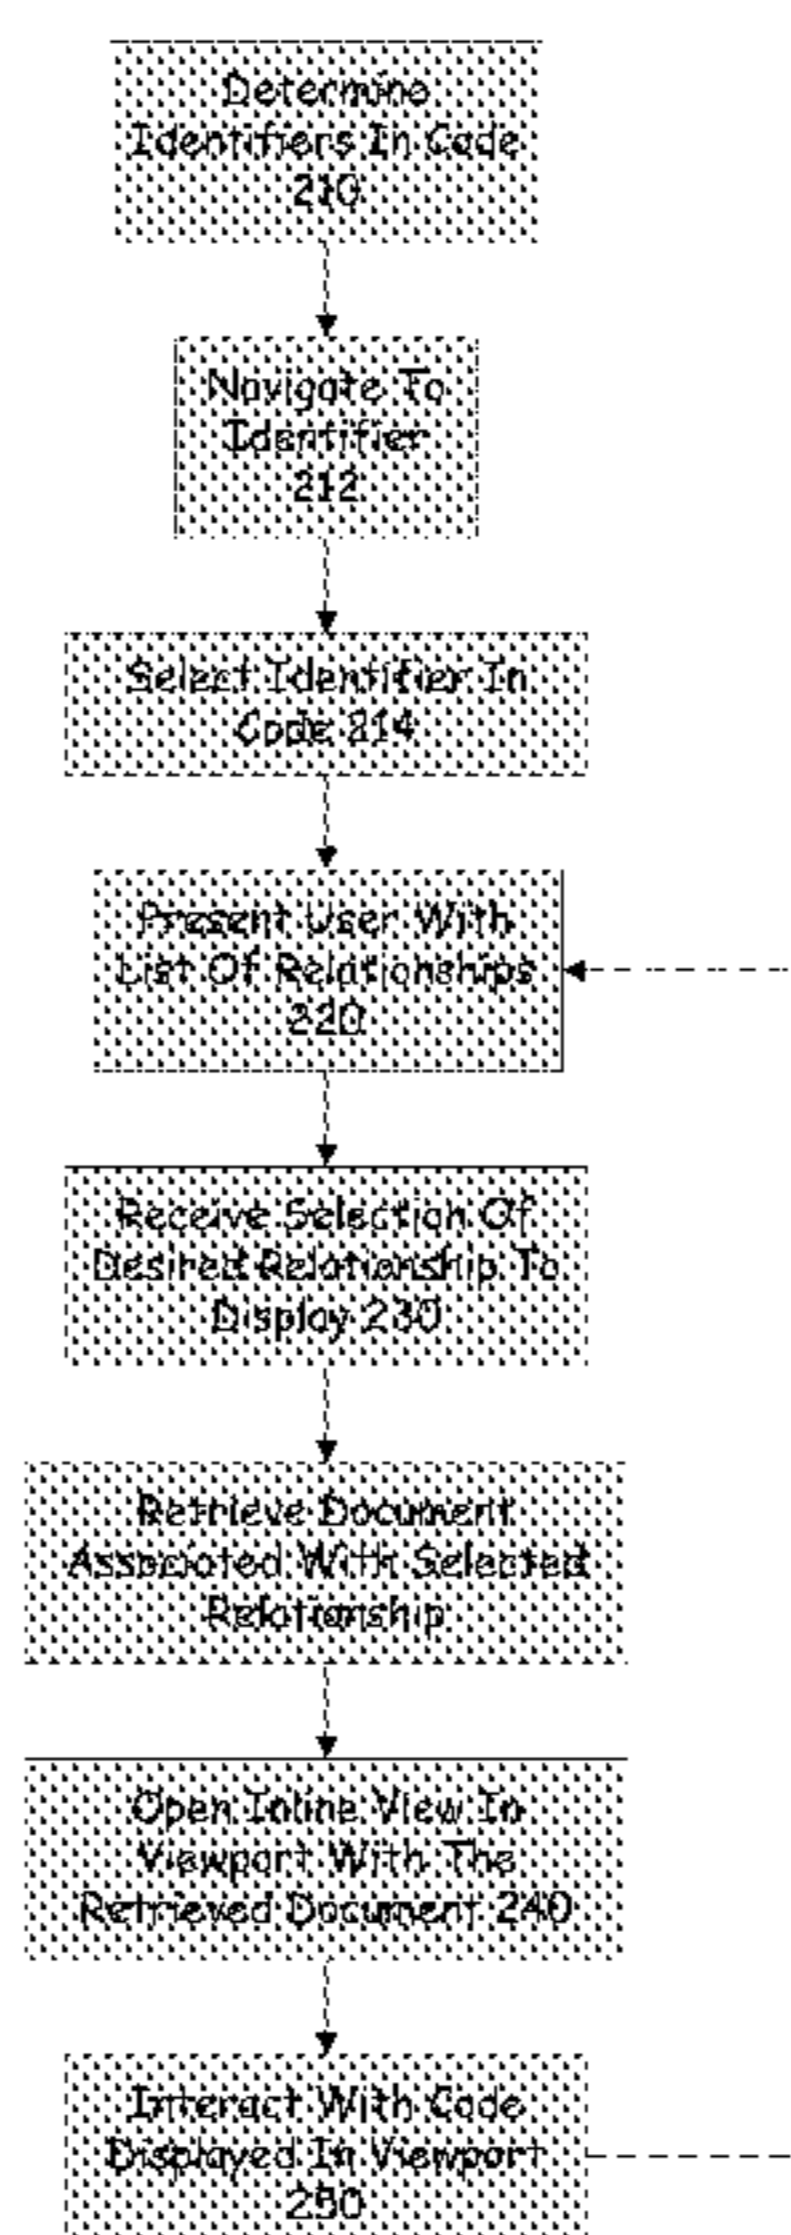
Determine Identifiers In Code 210

Navigate To Identifier 212

Select Identifier In Code 214

Present User With List Of Relationships 220

Receive Selection Of Desired Relationship To Display 230

Retrieve Document Associated With Selected Relationship

Open Inline View In Viewport With The Retrieved Document 240

Interact With Code Displayed In Viewport 250